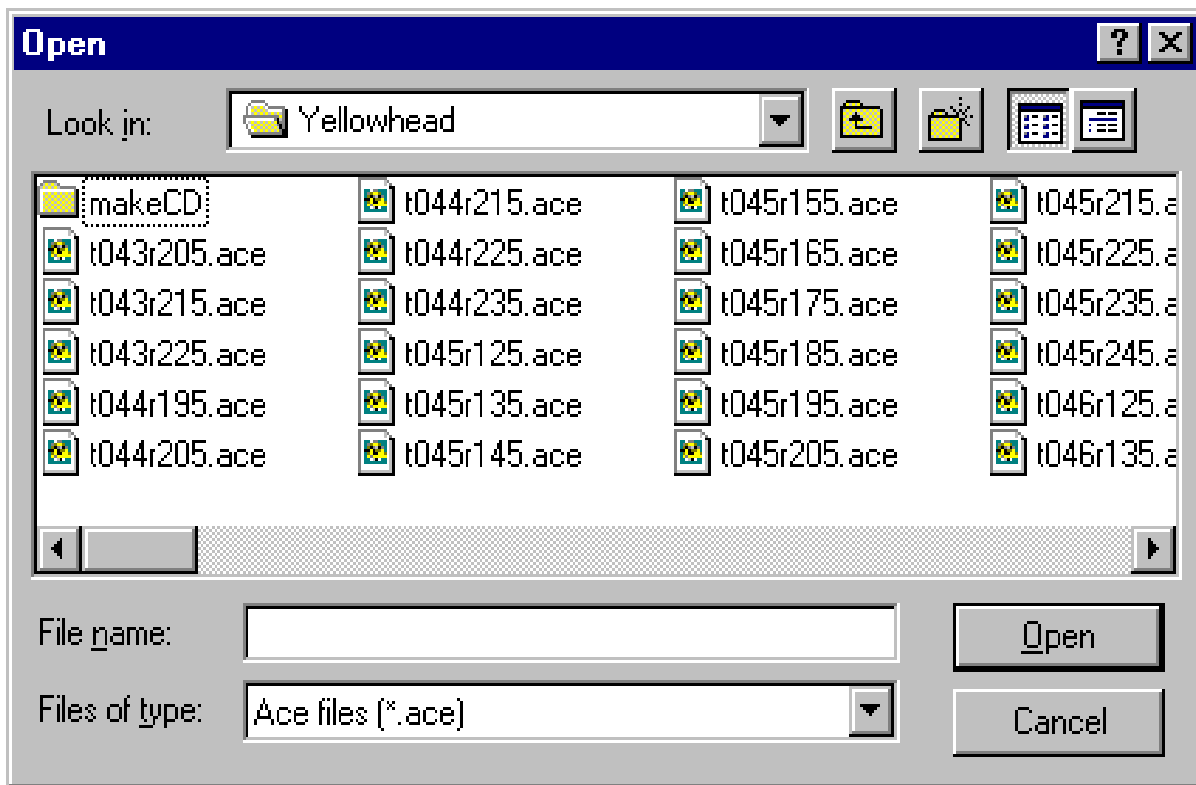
Open

?

Look in: Yellowhead

makeCD
t043r205.ace
t043r215.ace
t043r225.ace
t044r195.ace
t044r205.ace

t044r215.ace
t044r225.ace
t044r235.ace
t045r125.ace
t045r135.ace
t045r145.ace

t045r155.ace
t045r165.ace
t045r175.ace
t045r185.ace
t045r195.ace
t045r205.ace

t045r215.a
t045r225.a
t045r235.a
t045r245.a
t046r125.a
t046r135.a

File name:

Files of type: Ace files (*.ace)

Open

Cancel